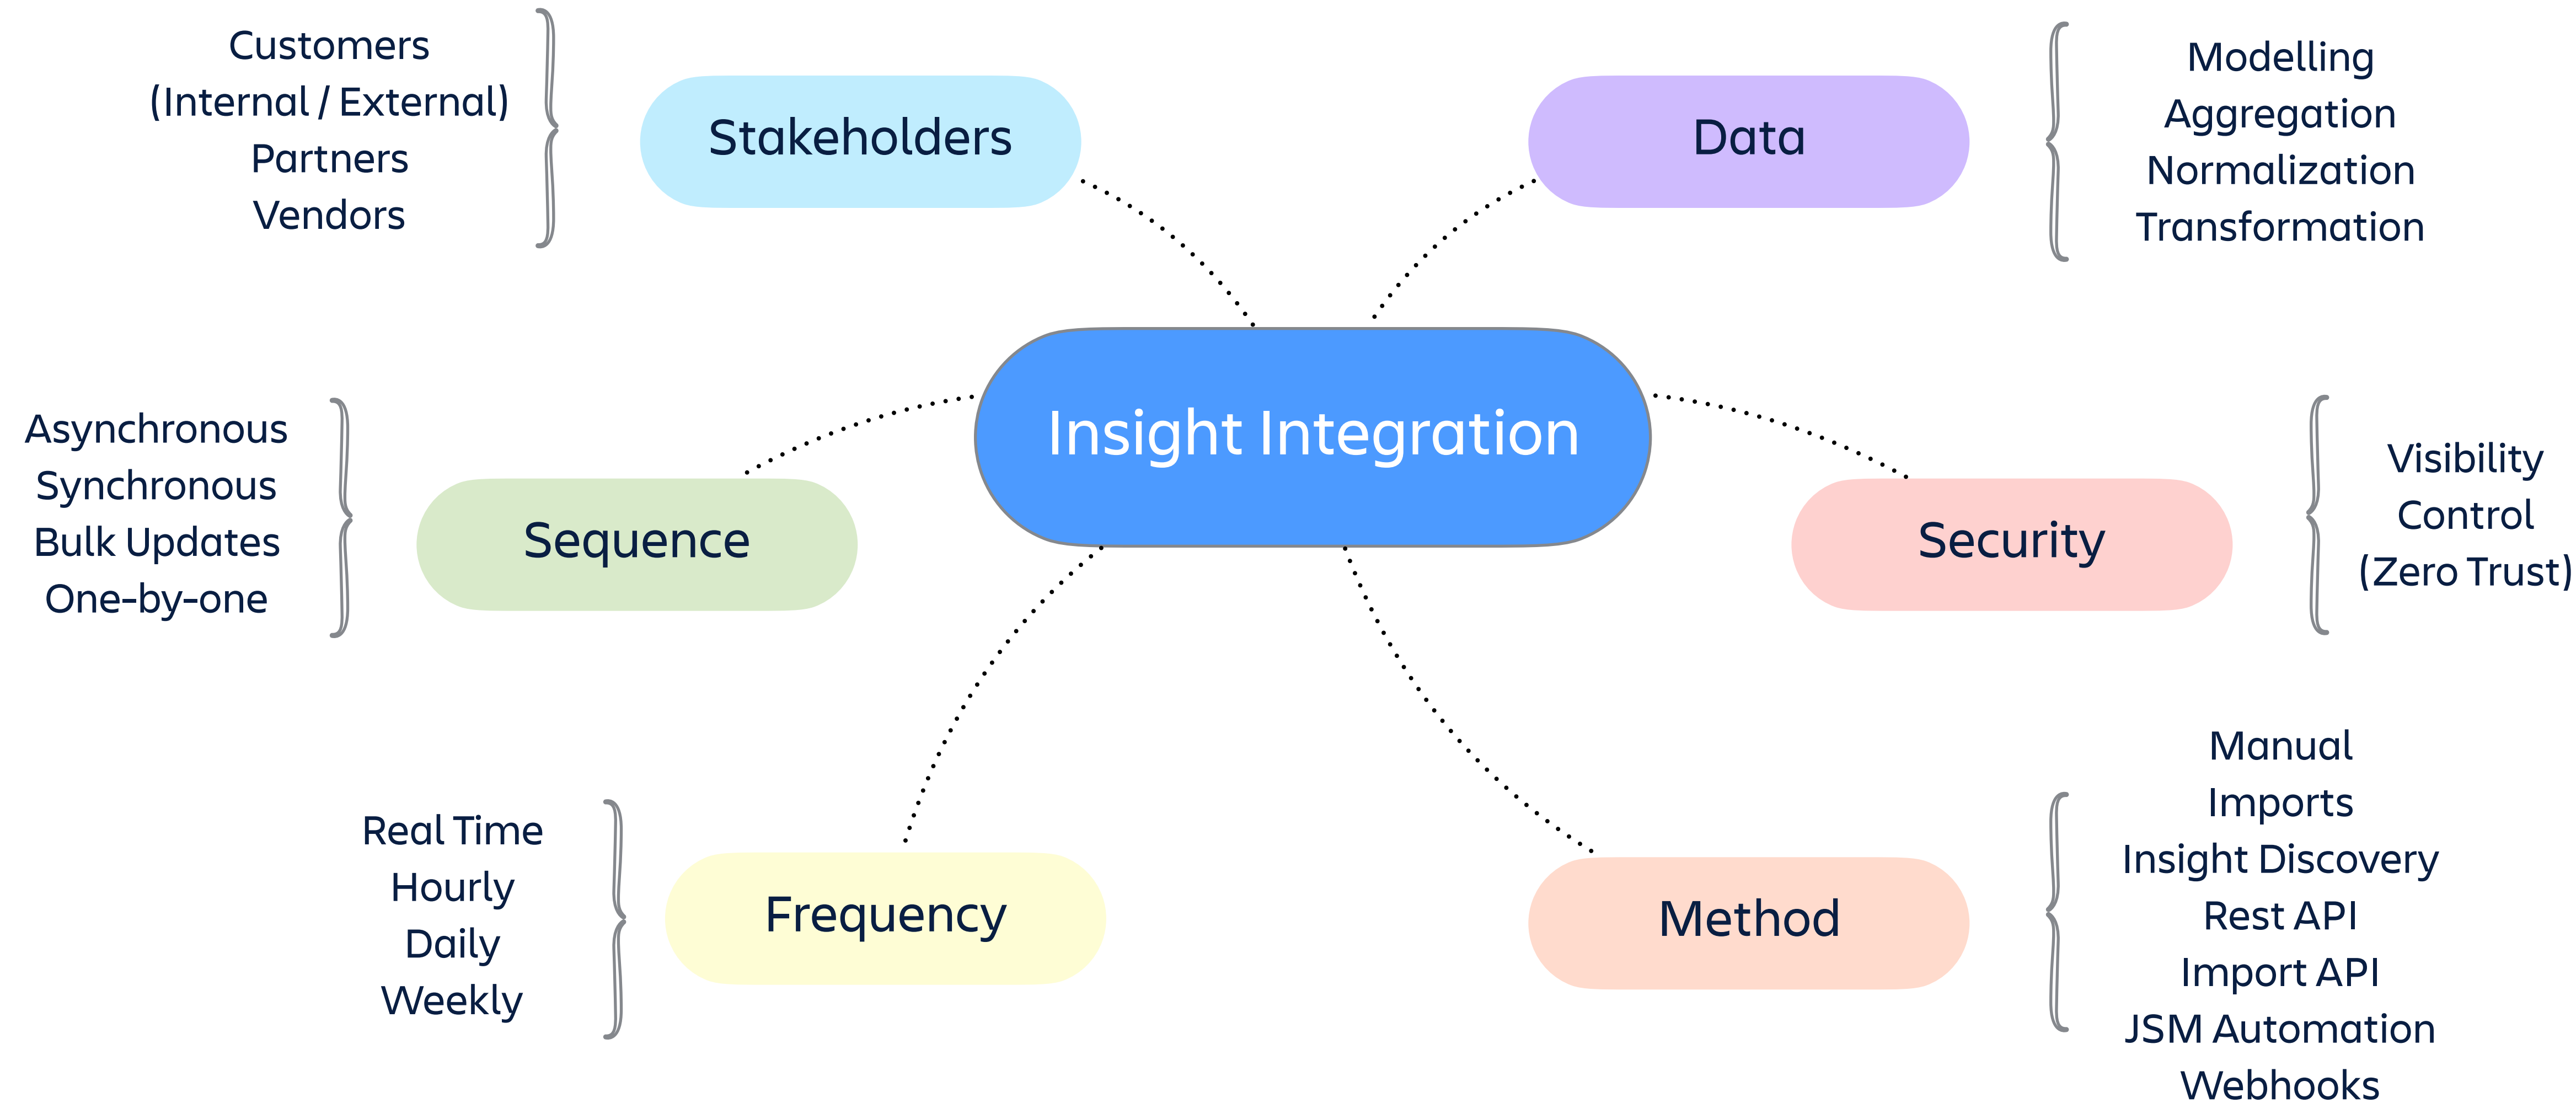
Customers
(Internal / External)
Partners
Vendors

Stakeholders

Data

Modelling
Aggregation
Normalization
Transformation

Insight Integration

Asynchronous
Synchronous
Bulk Updates
One-by-one

Sequence

Security

Visibility
Control
(Zero Trust)

Real Time
Hourly
Daily
Weekly

Frequency

Method

Manual
Imports
Insight Discovery
Rest API
Import API
JSM Automation
Webhooks